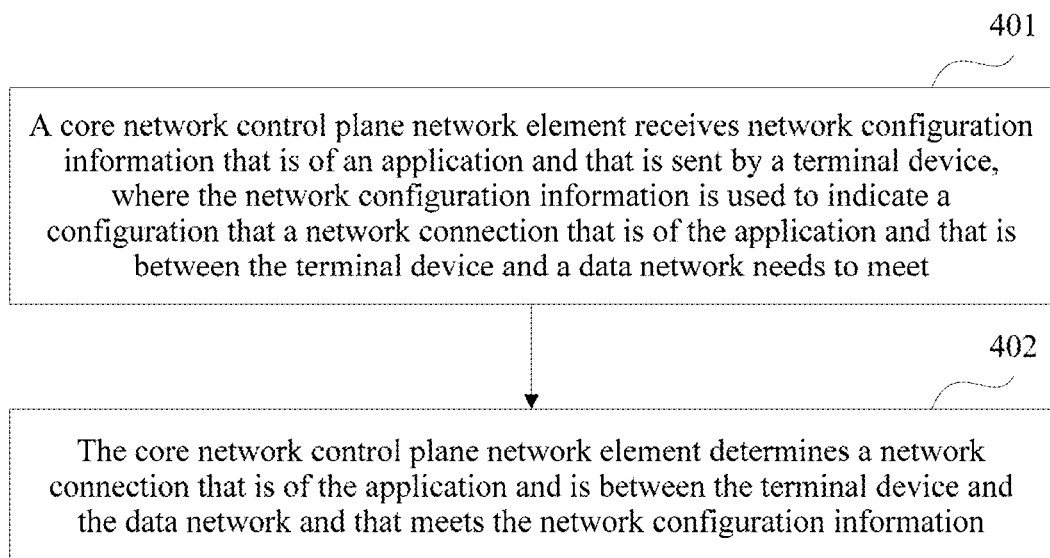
401

A core network control plane network element receives network configuration information that is of an application and that is sent by a terminal device, where the network configuration information is used to indicate a configuration that a network connection that is of the application and that is between the terminal device and a data network needs to meet

402

The core network control plane network element determines a network connection that is of the application and is between the terminal device and the data network and that meets the network configuration information